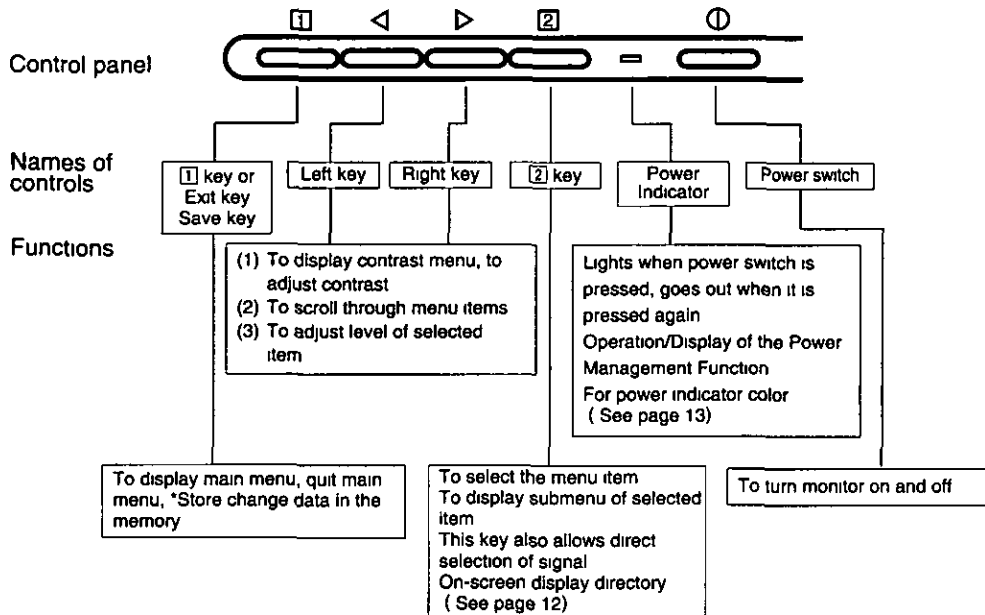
1 ◁ ▷ 2 ⏻

Control panel

Names of controls

1 key or Exit key Save key

Left key

Right key

2 key

Power Indicator

Power switch

Functions

(1) To display contrast menu, to adjust contrast
(2) To scroll through menu items
(3) To adjust level of selected item

Lights when power switch is pressed, goes out when it is pressed again
Operation/Display of the Power Management Function
For power indicator color ( See page 13)

To display main menu, quit main menu, *Store change data in the memory

To select the menu item
To display submenu of selected item
This key also allows direct selection of signal
On-screen display directory ( See page 12)

To turn monitor on and off